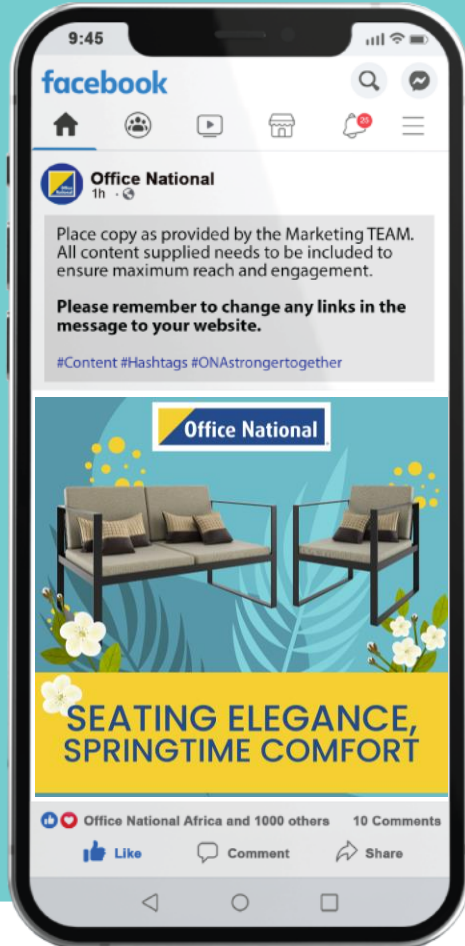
9:45

facebook

25

Office National
1h ·

Place copy as provided by the Marketing TEAM. All content supplied needs to be included to ensure maximum reach and engagement.

**Please remember to change any links in the message to your website.**

#Content #Hashtags #ONAstrongertogether

Office National

SEATING ELEGANCE, SPRINGTIME COMFORT

Office National Africa and 1000 others 10 Comments

Like Comment Share